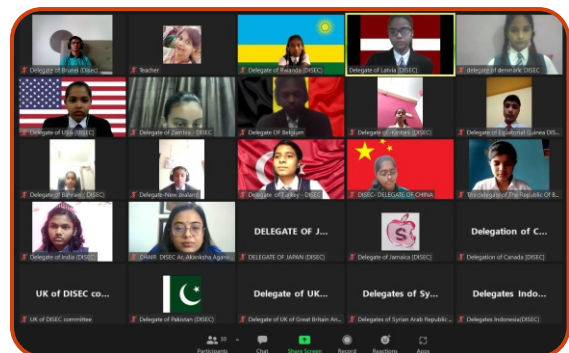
Delegate of Brunei (Disec)
Teacher
Delegate of Rwanda (DISEC)
Delegate of Latvia (DISEC)
delegate of denmark DISEC
Delegate of USA (DISEC)
Delegate of Zambia - DISEC
Delegate Of Belgium
Delegate of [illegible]
Delegate of Equatorial Guinea DIS...
Delegate of Bahrain (DISEC)
Delegate-New Zealand
Delegate of Turkey - DISEC
DISEC - DELEGATE OF CHINA
The delegate of The Republic Of B...
Delegate of India (DISEC)
CHAIR : DISEC Ar. Akanksha Agarw...
DELEGATE OF J...
DELEGATE OF JAPAN (DISEC)
Delegate of Jamaica (DISEC)
Delegation of C...
Delegation of Canada (DISEC)
UK of DISEC co...
UK of DISEC committee
Delegate of Pakistan (DISEC)
Delegate of UK...
Delegate of UK of Great Britain an...
Delegates of Sy...
Delegates of Syrian Arab Republic ...
Delegates Indo...
Delegates Indonesia(DISEC)
Participants
Chat
Share Screen
Record
Reactions
Apps